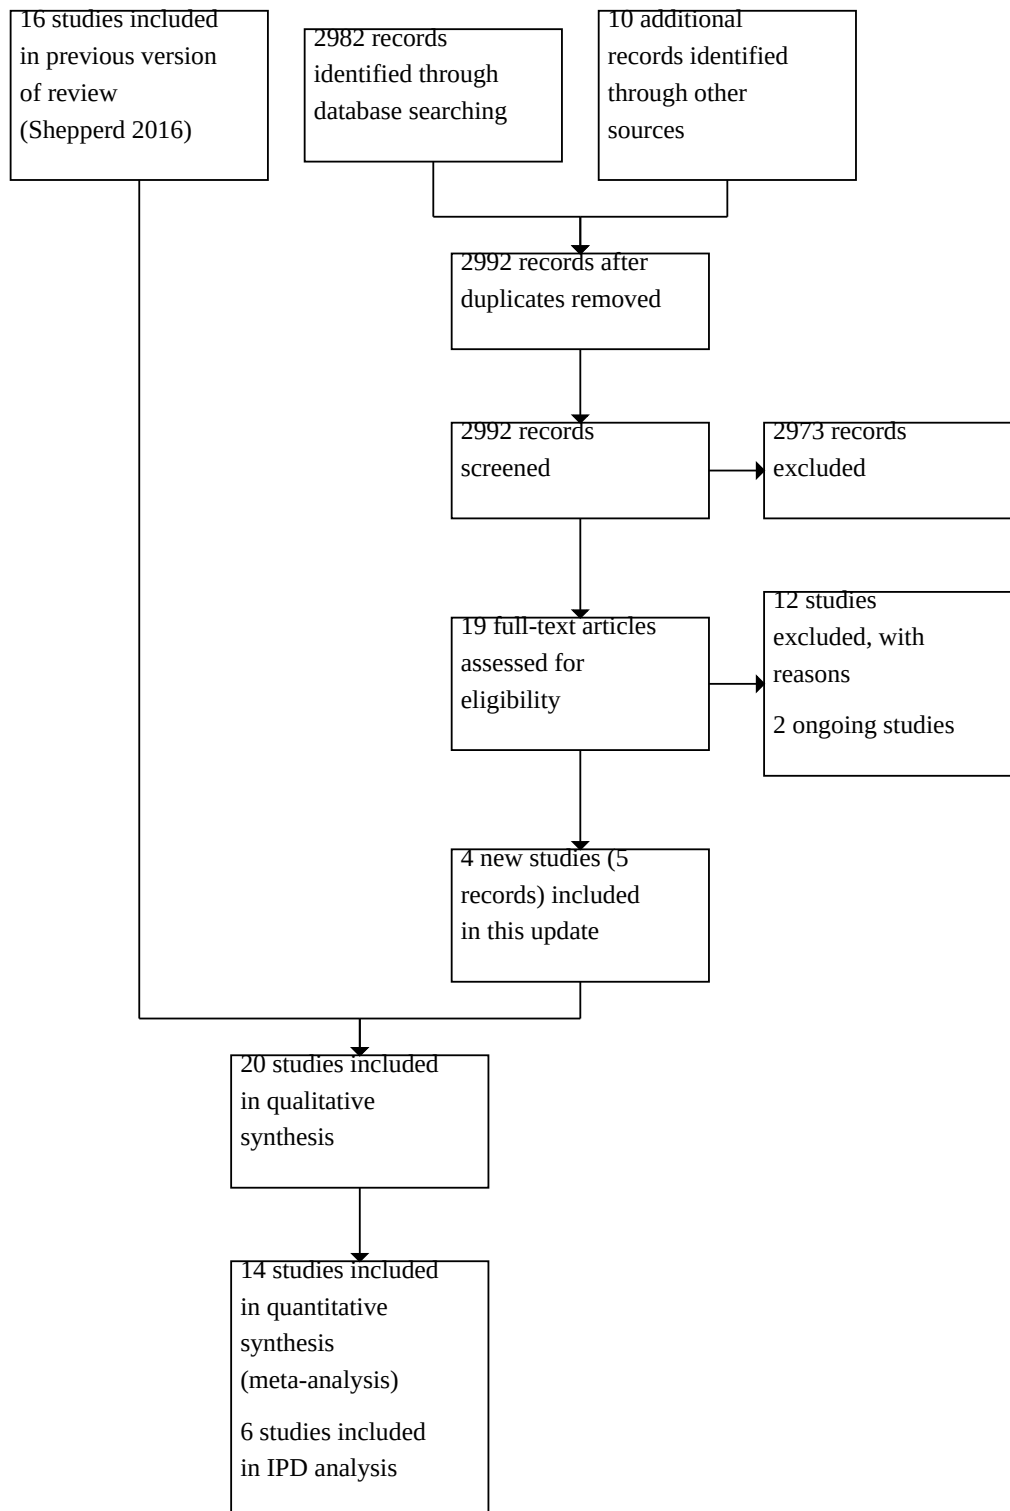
16 studies included in previous version of review (Shepperd 2016)

2982 records identified through database searching

10 additional records identified through other sources

2992 records after duplicates removed

2992 records screened

2973 records excluded

19 full-text articles assessed for eligibility

12 studies excluded, with reasons

2 ongoing studies

4 new studies (5 records) included in this update

20 studies included in qualitative synthesis

14 studies included in quantitative synthesis (meta-analysis)

6 studies included in IPD analysis